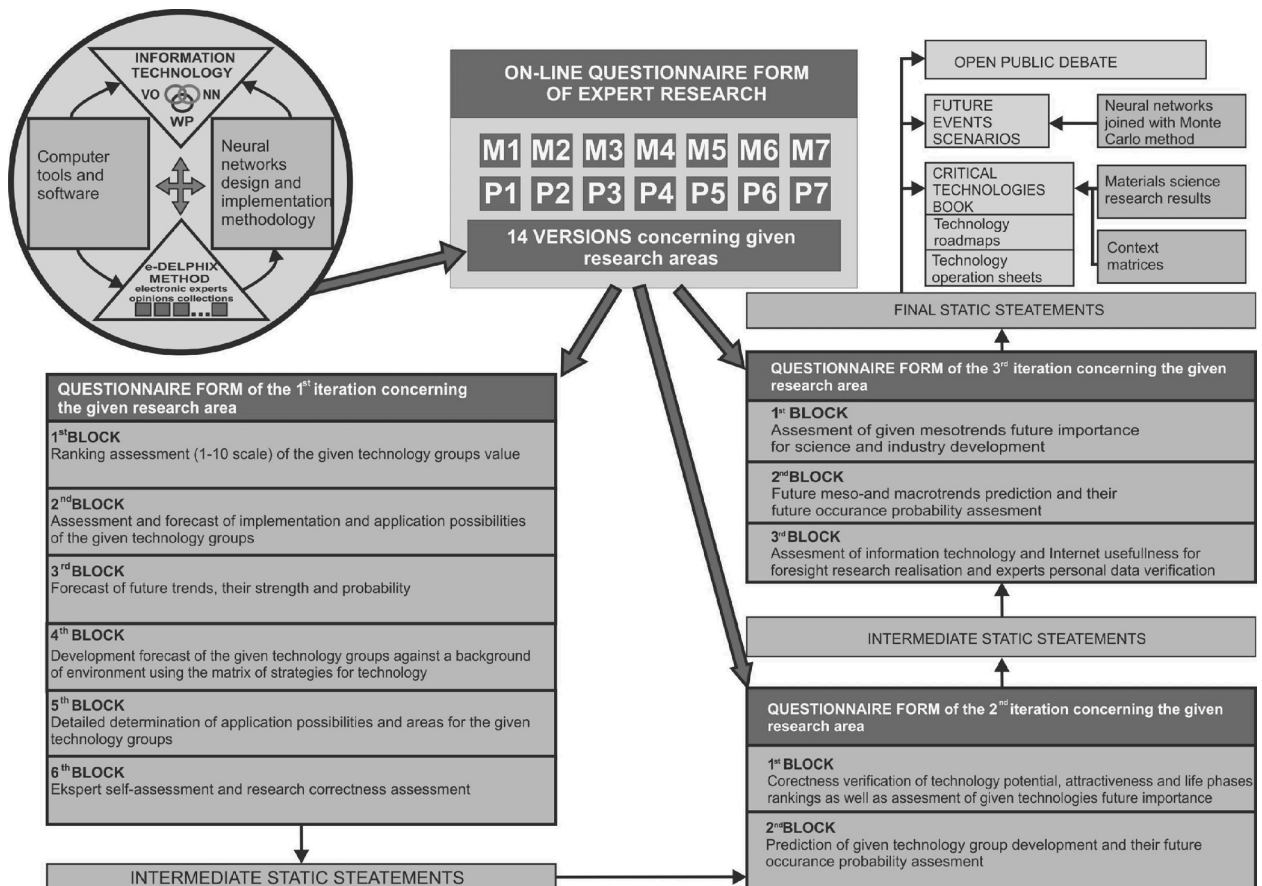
INFORMATION TECHNOLOGY
VO NN
WP

Computer tools and software

Neural networks design and implementation methodology

e-DELPHIX METHOD
electronic experts opinions collections

ON-LINE QUESTIONNAIRE FORM OF EXPERT RESEARCH

M1 M2 M3 M4 M5 M6 M7
P1 P2 P3 P4 P5 P6 P7

14 VERSIONS concerning given research areas

OPEN PUBLIC DEBATE

FUTURE EVENTS SCENARIOS

Neural networks joined with Monte Carlo method

CRITICAL TECHNOLOGIES BOOK

Technology roadmaps

Technology operation sheets

Materials science research results

Context matrices

FINAL STATIC STEATEMENTS

QUESTIONNAIRE FORM of the 1$^{st}$ iteration concerning the given research area

1$^{st}$BLOCK
Ranking assessment (1-10 scale) of the given technology groups value

2$^{nd}$BLOCK
Assessment and forecast of implementation and application possibilities of the given technology groups

3$^{rd}$BLOCK
Forecast of future trends, their strength and probability

4$^{th}$ BLOCK
Development forecast of the given technology groups against a background of environment using the matrix of strategies for technology

5$^{th}$ BLOCK
Detailed determination of application possibilities and areas for the given technology groups

6$^{th}$BLOCK
Ekspert self-assessment and research correctness assessment

INTERMEDIATE STATIC STEATEMENTS

QUESTIONNAIRE FORM of the 3$^{rd}$ iteration concerning the given research area

1$^{st}$ BLOCK
Assesment of given mesotrends future importance for science and industry development

2$^{nd}$BLOCK
Future meso-and macrotrends prediction and their future occurance probability assesment

3$^{rd}$BLOCK
Assesment of information technology and Internet usefullness for foresight research realisation and experts personal data verification

INTERMEDIATE STATIC STEATEMENTS

QUESTIONNAIRE FORM of the 2$^{nd}$ iteration concerning the given research area

1$^{st}$ BLOCK
Corectness verification of technology potential, attractiveness and life phases rankings as well as assesment of given technologies future importance

2$^{nd}$BLOCK
Prediction of given technology group development and their future occurance probability assesment